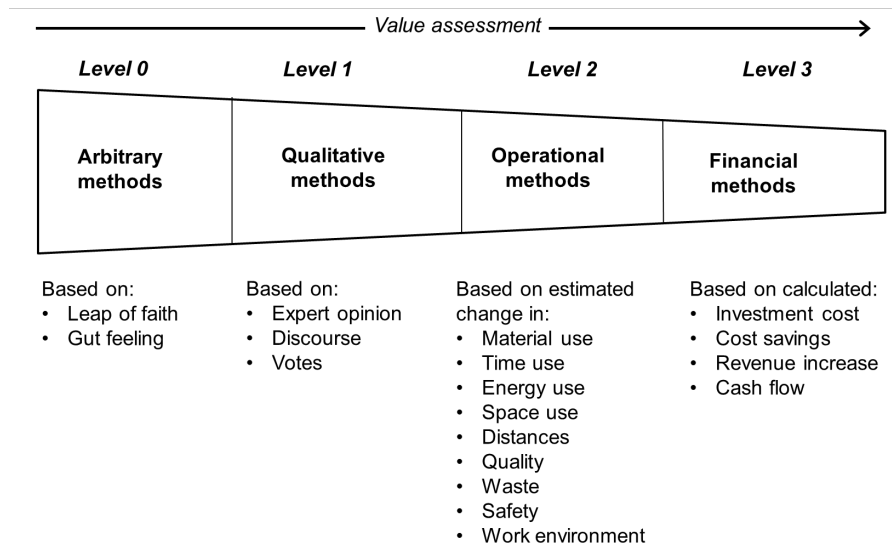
Value assessment

Level 0

Arbitrary methods

Based on:
• Leap of faith
• Gut feeling

Level 1

Qualitative methods

Based on:
• Expert opinion
• Discourse
• Votes

Level 2

Operational methods

Based on estimated change in:
• Material use
• Time use
• Energy use
• Space use
• Distances
• Quality
• Waste
• Safety
• Work environment

Level 3

Financial methods

Based on calculated:
• Investment cost
• Cost savings
• Revenue increase
• Cash flow